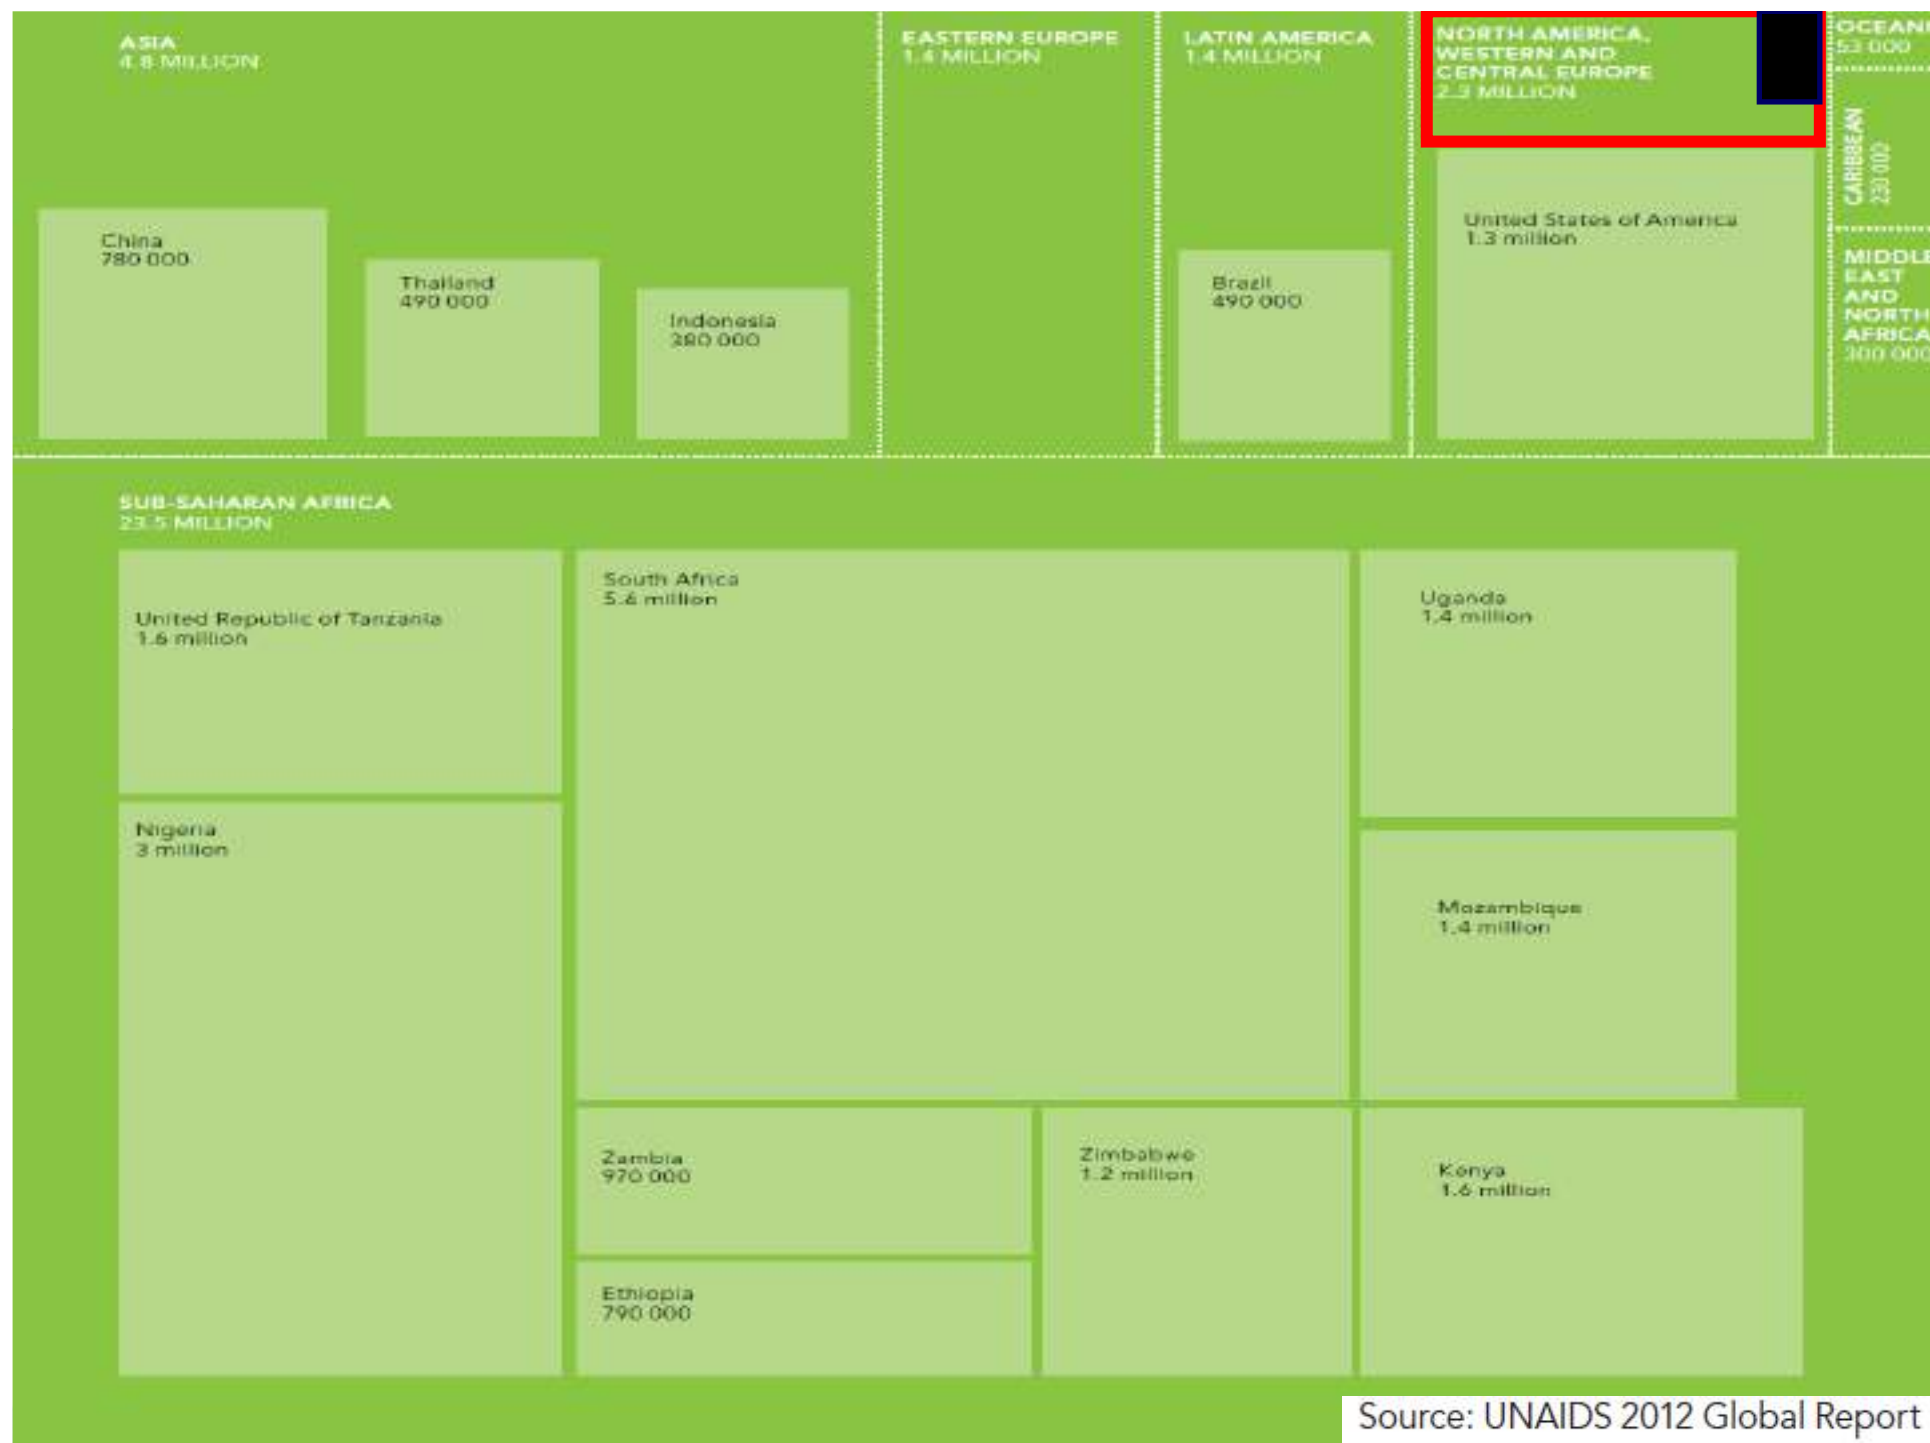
ASIA
4.8 MILLION

China
780 000

Thailand
490 000

Indonesia
380 000

EASTERN EUROPE
1.4 MILLION

LATIN AMERICA
1.4 MILLION

Brazil
490 000

NORTH AMERICA, WESTERN AND CENTRAL EUROPE
2.3 MILLION

United States of America
1.3 million

OCEAN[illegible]
53 000

CARIBBEAN
230 000

MIDDLE EAST AND NORTH AFRICA
300 000

SUB-SAHARAN AFRICA
23.5 MILLION

United Republic of Tanzania
1.6 million

South Africa
5.6 million

Uganda
1.4 million

Nigeria
3 million

Mozambique
1.4 million

Zambia
970 000

Zimbabwe
1.2 million

Kenya
1.6 million

Ethiopia
790 000

Source: UNAIDS 2012 Global Report